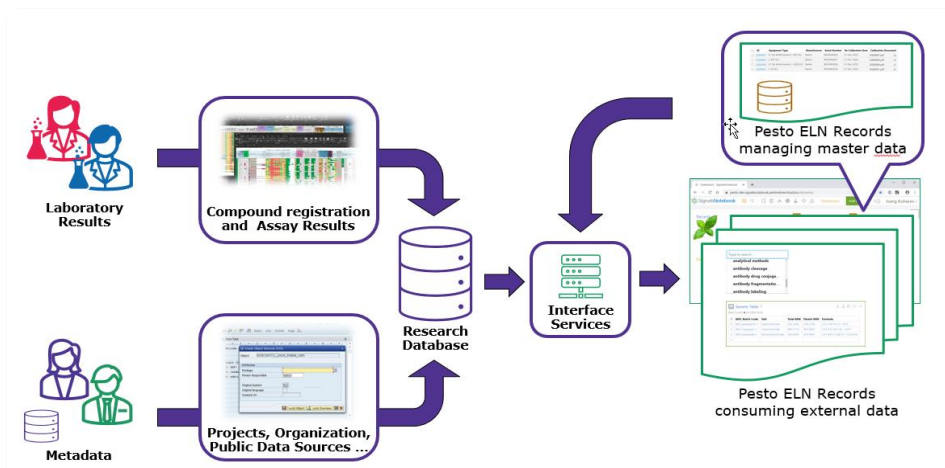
Laboratory Results

Compound registration and Assay Results

Research Database

Interface Services

Pesto ELN Records managing master data

SignalsNotebook

analytical methods
antibody cleavage
antibody drug conjuga...
antibody fragmentatio...
antibody binding...

Pesto ELN Records consuming external data

Metadata

Projects, Organization, Public Data Sources ...